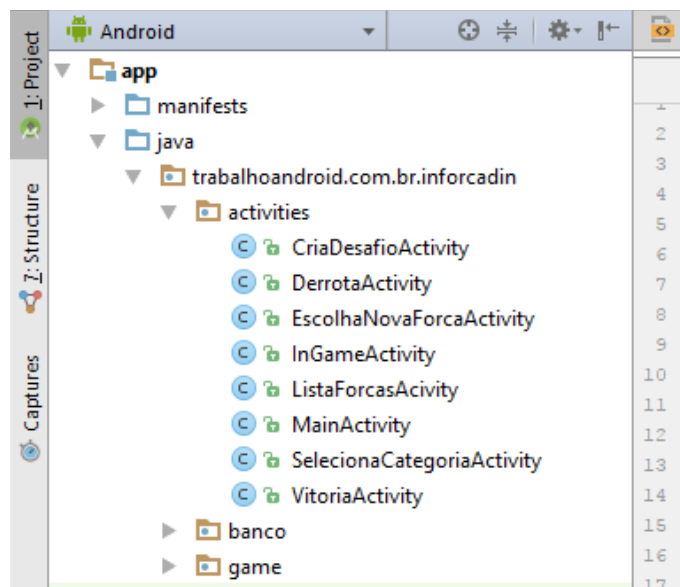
1: Project
7: Structure
Captures

Android

app
manifests
java
trabalhoandroid.com.br.inforcadin
activities
CriaDesafioActivity
DerrotaActivity
EscolhaNovaForcaActivity
InGameActivity
ListaForcasAcivity
MainActivity
SelecionaCategoriaActivity
VitoriaActivity
banco
game

1
2
3
4
5
6
7
8
9
10
11
12
13
14
15
16
17